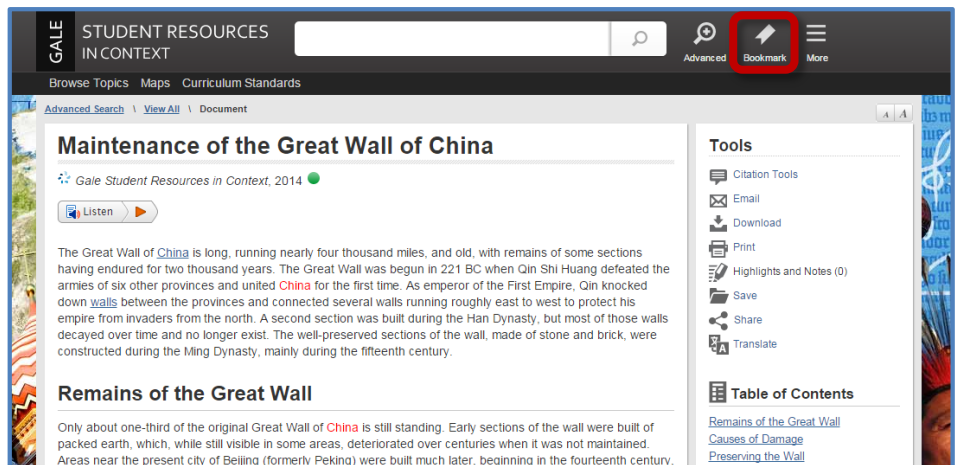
GALE STUDENT RESOURCES IN CONTEXT

Advanced Bookmark More

Browse Topics Maps Curriculum Standards

Advanced Search \ View All \ Document

A A

Maintenance of the Great Wall of China

Gale Student Resources in Context, 2014

Listen

The Great Wall of China is long, running nearly four thousand miles, and old, with remains of some sections having endured for two thousand years. The Great Wall was begun in 221 BC when Qin Shi Huang defeated the armies of six other provinces and united China for the first time. As emperor of the First Empire, Qin knocked down walls between the provinces and connected several walls running roughly east to west to protect his empire from invaders from the north. A second section was built during the Han Dynasty, but most of those walls decayed over time and no longer exist. The well-preserved sections of the wall, made of stone and brick, were constructed during the Ming Dynasty, mainly during the fifteenth century.

Remains of the Great Wall

Only about one-third of the original Great Wall of China is still standing. Early sections of the wall were built of packed earth, which, while still visible in some areas, deteriorated over centuries when it was not maintained. Areas near the present city of Beijing (formerly Peking) were built much later, beginning in the fourteenth century,

Tools

Citation Tools
Email
Download
Print
Highlights and Notes (0)
Save
Share
Translate

Table of Contents

Remains of the Great Wall
Causes of Damage
Preserving the Wall